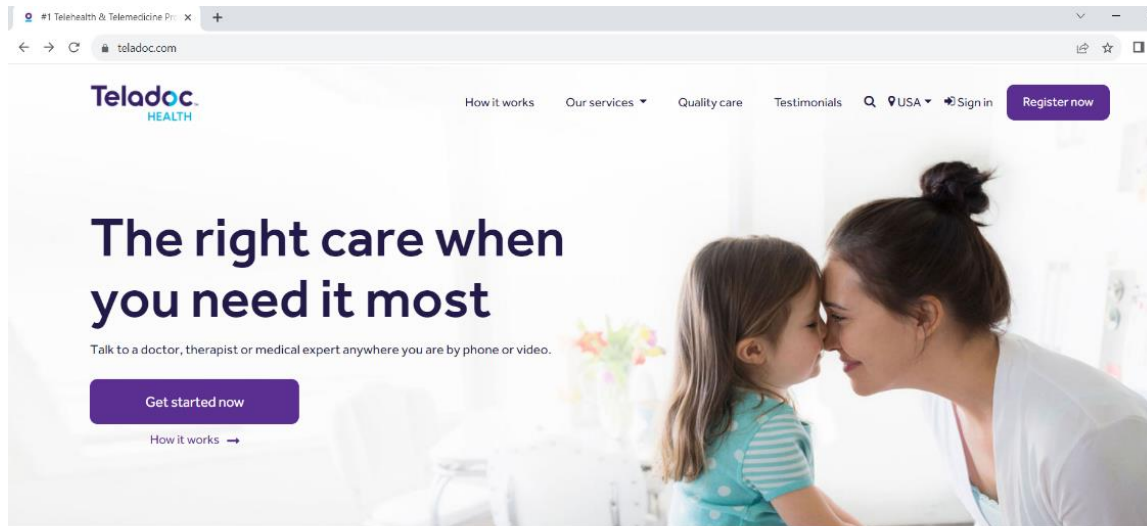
#1 Telehealth & Telemedicine Pr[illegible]

teladoc.com

Teladoc.
HEALTH

How it works Our services Quality care Testimonials USA Sign in Register now

The right care when you need it most

Talk to a doctor, therapist or medical expert anywhere you are by phone or video.

Get started now

How it works →